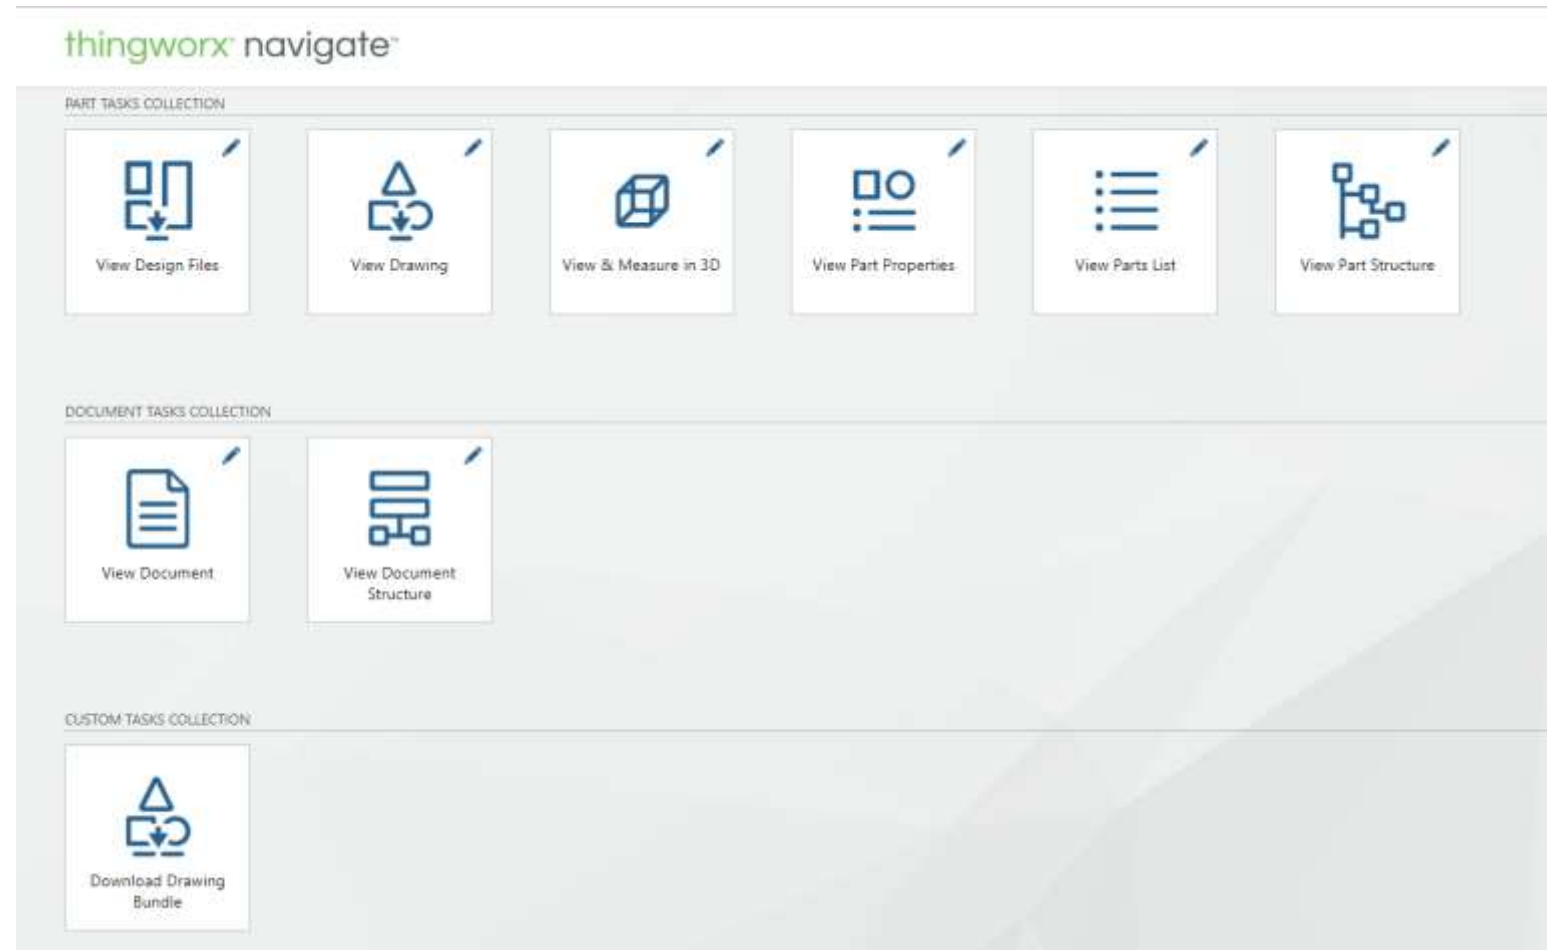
thingworx navigate

PART TASKS COLLECTION

View Design Files

View Drawing

View & Measure in 3D

View Part Properties

View Parts List

View Part Structure

DOCUMENT TASKS COLLECTION

View Document

View Document Structure

CUSTOM TASKS COLLECTION

Download Drawing Bundle